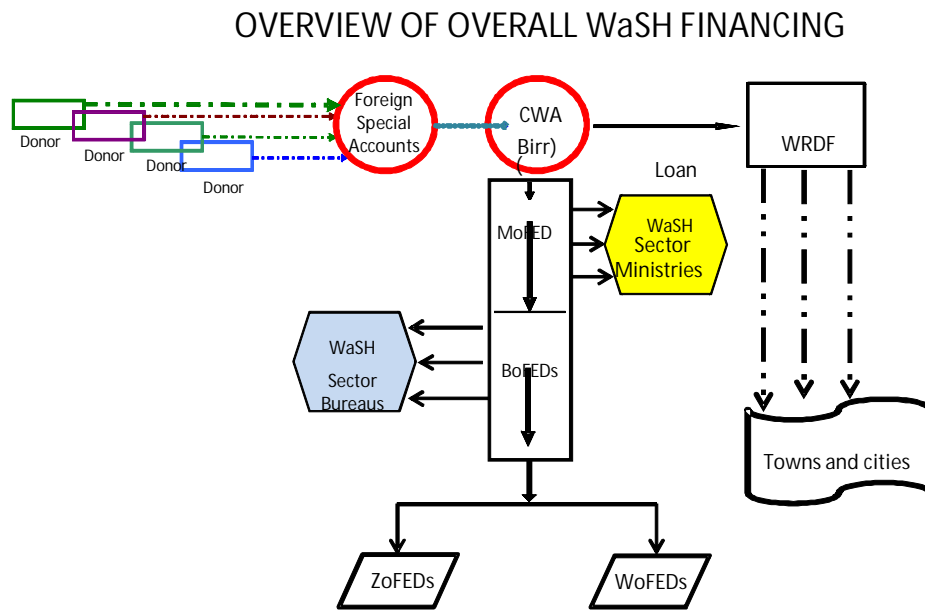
OVERVIEW OF OVERALL WaSH FINANCING

Donor
Donor
Donor
Donor

Foreign Special Accounts

CWA Birr) (

WRDF

Loan

MoFED

WaSH Sector Ministries

WaSH Sector Bureaus

BoFEDs

Towns and cities

ZoFEDs

WoFEDs